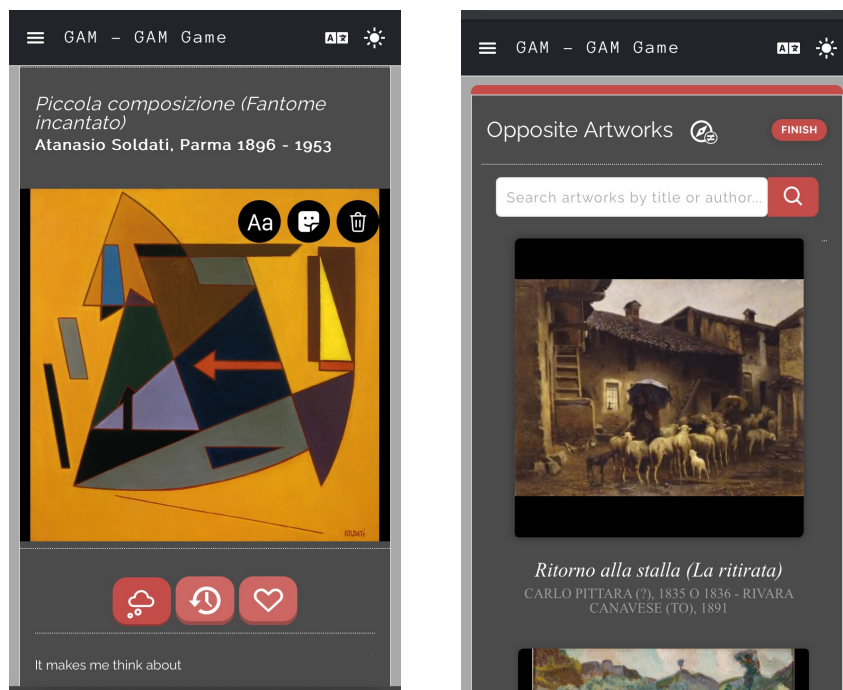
GAM - GAM Game

Piccola composizione (Fantome incantato)
Atanasio Soldati, Parma 1896 - 1953

Aa

SOLDATI

It makes me think about

GAM - GAM Game

Opposite Artworks

FINISH

Search artworks by title or author...

Ritorno alla stalla (La ritirata)
CARLO PITTARA (?), 1835 O 1836 - RIVARA CANAVESE (TO), 1891